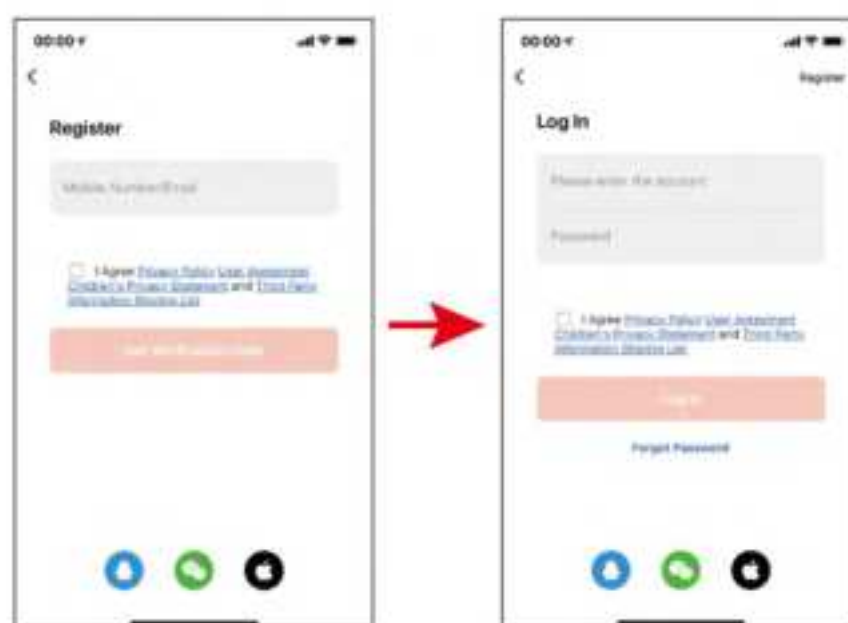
00:00

Register

Mobile Number/Email

I Agree Privacy Policy User Agreement Children's Privacy Statement and Third Party Information Sharing List

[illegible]

00:00

Register

Log In

Please enter the account

Password

I Agree Privacy Policy User Agreement Children's Privacy Statement and Third Party Information Sharing List

Log In

Forgot Password